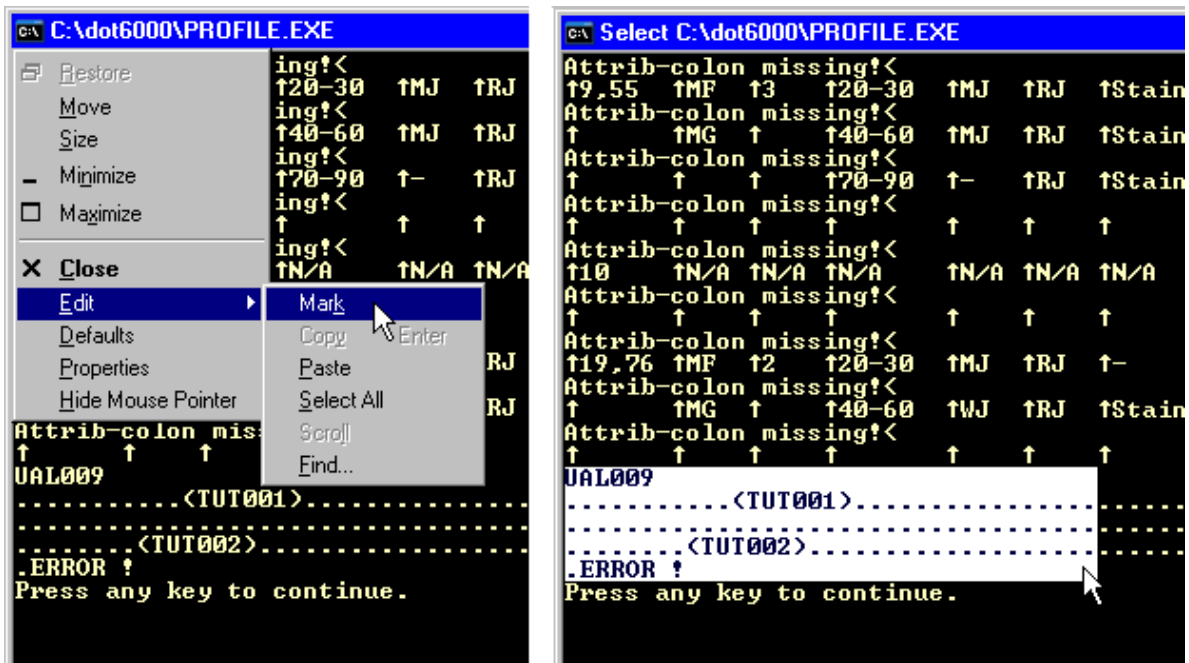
C:\dot6000\PROFILE.EXE

Restore
Move
Size
Minimize
Maximize
Close
Edit
Defaults
Properties
Hide Mouse Pointer

Mark
Copy Enter
Paste
Select All
Scroll
Find...

ing!<
↑20-30 ↑MJ ↑RJ
ing!<
↑40-60 ↑MJ ↑RJ
ing!<
↑70-90 ↑- ↑RJ
ing!<
↑ ↑ ↑
ing!<
↑N/A ↑N/A ↑N/A
RJ
RJ
Attrib-colon mis
↑ ↑ ↑
UAL009
............(TUT001)..............
..................................
.........(TUT002)..................
.ERROR !
Press any key to continue.

Select C:\dot6000\PROFILE.EXE

Attrib-colon missing!<
↑9,55 ↑MF ↑3 ↑20-30 ↑MJ ↑RJ ↑Stain
Attrib-colon missing!<
↑ ↑MG ↑ ↑40-60 ↑MJ ↑RJ ↑Stain
Attrib-colon missing!<
↑ ↑ ↑ ↑70-90 ↑- ↑RJ ↑Stain
Attrib-colon missing!<
↑ ↑ ↑ ↑ ↑ ↑ ↑
Attrib-colon missing!<
↑10 ↑N/A ↑N/A ↑N/A ↑N/A ↑N/A ↑N/A
Attrib-colon missing!<
↑ ↑ ↑ ↑ ↑ ↑ ↑
Attrib-colon missing!<
↑19,76 ↑MF ↑2 ↑20-30 ↑MJ ↑RJ ↑-
Attrib-colon missing!<
↑ ↑MG ↑ ↑40-60 ↑WJ ↑RJ ↑Stain
Attrib-colon missing!<
↑ ↑ ↑ ↑ ↑ ↑ ↑
UAL009
............(TUT001)......................
..........................................
.........(TUT002)..........................
.ERROR !
Press any key to continue.